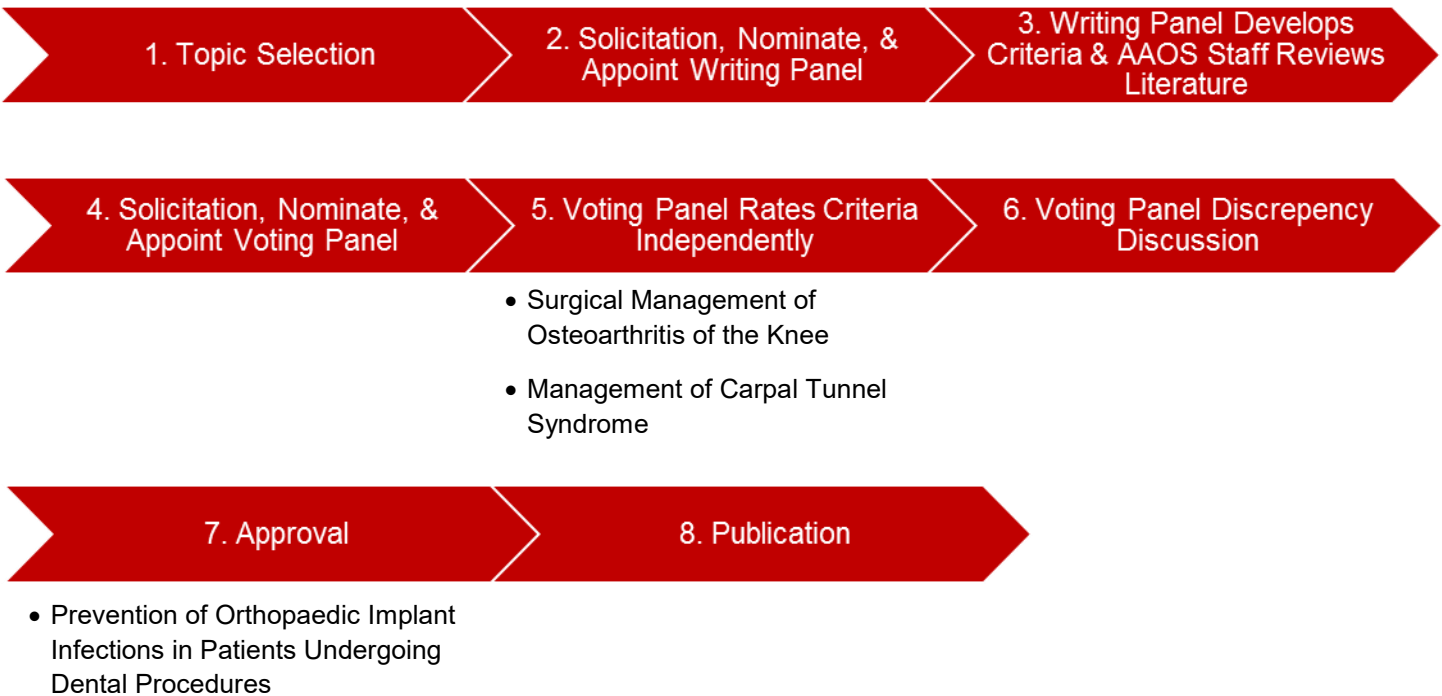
1. Topic Selection

2. Solicitation, Nominate, & Appoint Writing Panel

3. Writing Panel Develops Criteria & AAOS Staff Reviews Literature

4. Solicitation, Nominate, & Appoint Voting Panel

5. Voting Panel Rates Criteria Independently

- Surgical Management of Osteoarthritis of the Knee
- Management of Carpal Tunnel Syndrome

6. Voting Panel Discrepency Discussion

7. Approval

- Prevention of Orthopaedic Implant Infections in Patients Undergoing Dental Procedures

8. Publication